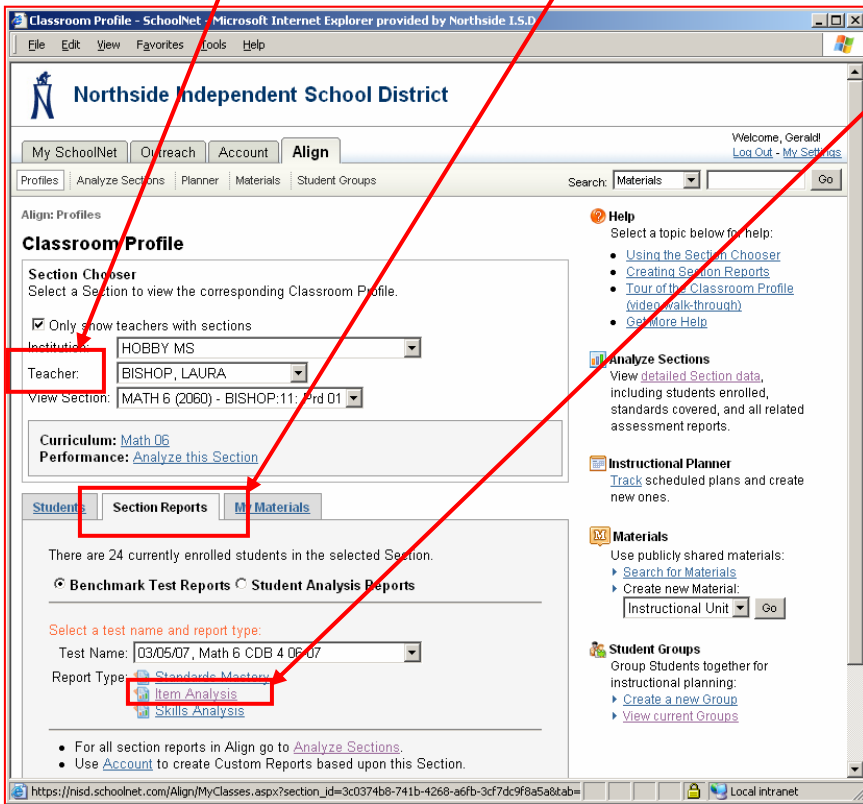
Classroom Profile - SchoolNet - Microsoft Internet Explorer provided by Northside I.S.D.

File Edit View Favorites Tools Help

Northside Independent School District

My SchoolNet Outreach Account Align

Welcome, Gerald!
Log Out - My Settings

Profiles Analyze Sections Planner Materials Student Groups

Search: Materials Go

Align: Profiles

Classroom Profile

Section Chooser
Select a Section to view the corresponding Classroom Profile.

☑ Only show teachers with sections
Institution: HOBBY MS
Teacher: BISHOP, LAURA
View Section: MATH 6 (2060) - BISHOP:11: Prd 01

Curriculum: Math 06
Performance: Analyze this Section

Students Section Reports My Materials

There are 24 currently enrolled students in the selected Section.

Benchmark Test Reports Student Analysis Reports

Select a test name and report type:
Test Name: 03/05/07, Math 6 CDB 4 06-07
Report Type: Standards Mastery
Item Analysis
Skills Analysis

• For all section reports in Align go to Analyze Sections.
• Use Account to create Custom Reports based upon this Section.

Help
Select a topic below for help:
• Using the Section Chooser
• Creating Section Reports
• Tour of the Classroom Profile (video walk-through)
• Get More Help

Analyze Sections
View detailed Section data, including students enrolled, standards covered, and all related assessment reports.

Instructional Planner
Track scheduled plans and create new ones.

Materials
Use publicly shared materials:
• Search for Materials
• Create new Material:
Instructional Unit Go

Student Groups
Group Students together for instructional planning:
• Create a new Group
• View current Groups

https://nisd.schoolnet.com/Align/MyClasses.aspx?section_id=3c0374b8-741b-4268-a6fb-3cf7dc9f8a5a&tab=

Local intranet